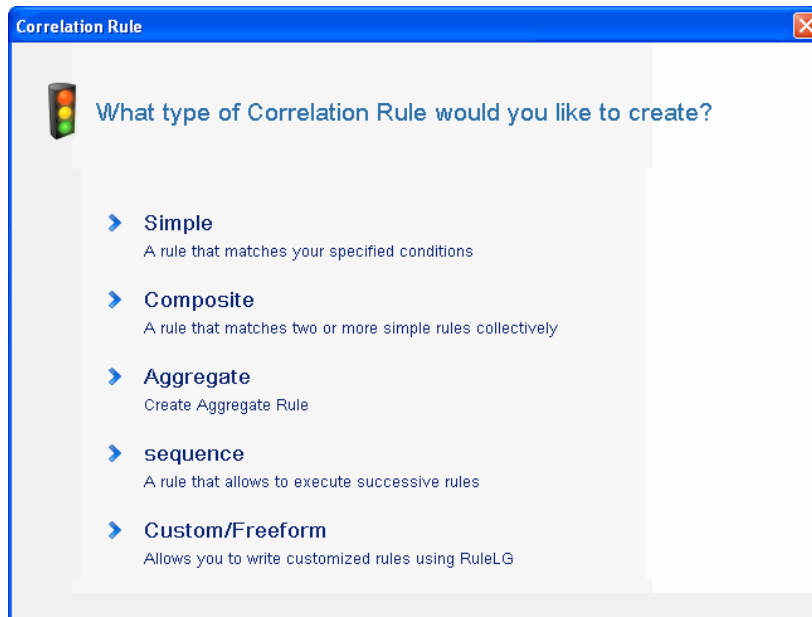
Correlation Rule

What type of Correlation Rule would you like to create?

Simple
A rule that matches your specified conditions

Composite
A rule that matches two or more simple rules collectively

Aggregate
Create Aggregate Rule

sequence
A rule that allows to execute successive rules

Custom/Freeform
Allows you to write customized rules using RuleLG